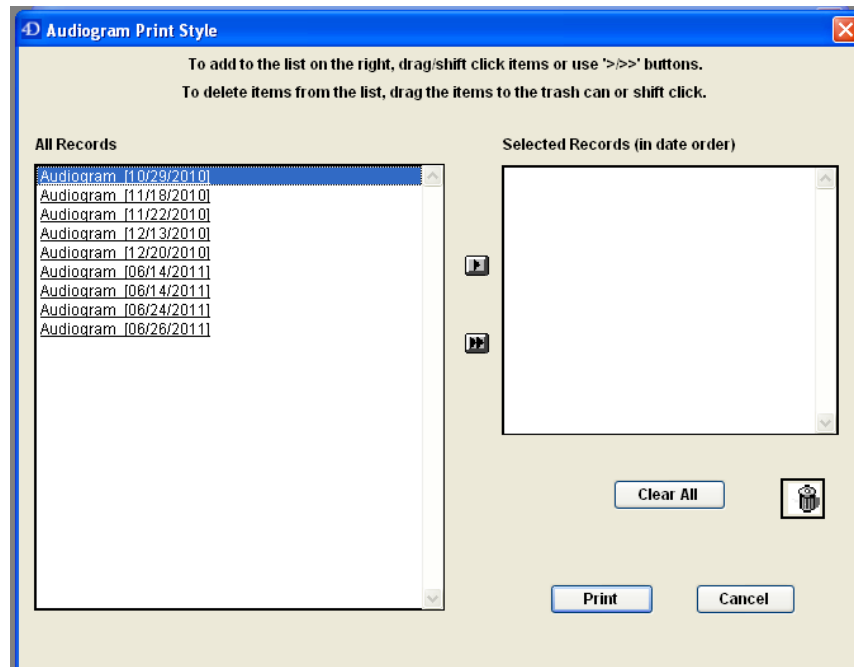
Audiogram Print Style

To add to the list on the right, drag/shift click items or use '>/>>' buttons.

To delete items from the list, drag the items to the trash can or shift click.

All Records

Audiogram [10/29/2010]
Audiogram [11/18/2010]
Audiogram [11/22/2010]
Audiogram [12/13/2010]
Audiogram [12/20/2010]
Audiogram [06/14/2011]
Audiogram [06/14/2011]
Audiogram [06/24/2011]
Audiogram [06/26/2011]

Selected Records (in date order)

Clear All

Print

Cancel